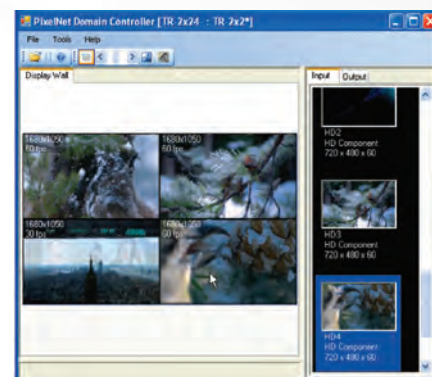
PixelNet Domain Controller [TR-2x24 : TR-2x2*]

File Tools Help

Display Wall

1680x1050
60 fps

1680x1050
60 fps

1680x1050
30 fps

1680x1050
60 fps

Input Output

HD2
HD Component
720 x 480 x 60

HD3
HD Component
720 x 480 x 60

HD4
HD Component
720 x 480 x 60